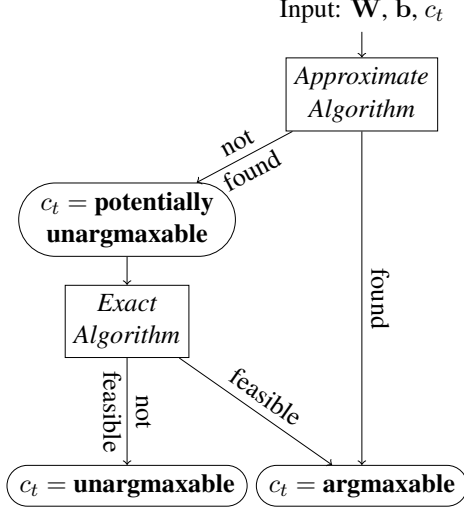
Input: $\mathbf{W}$, $\mathbf{b}$, $c_t$

*Approximate Algorithm*

not found

found

$c_t =$ **potentially unargmaxable**

*Exact Algorithm*

not feasible

feasible

$c_t =$ **unargmaxable**

$c_t =$ **argmaxable**